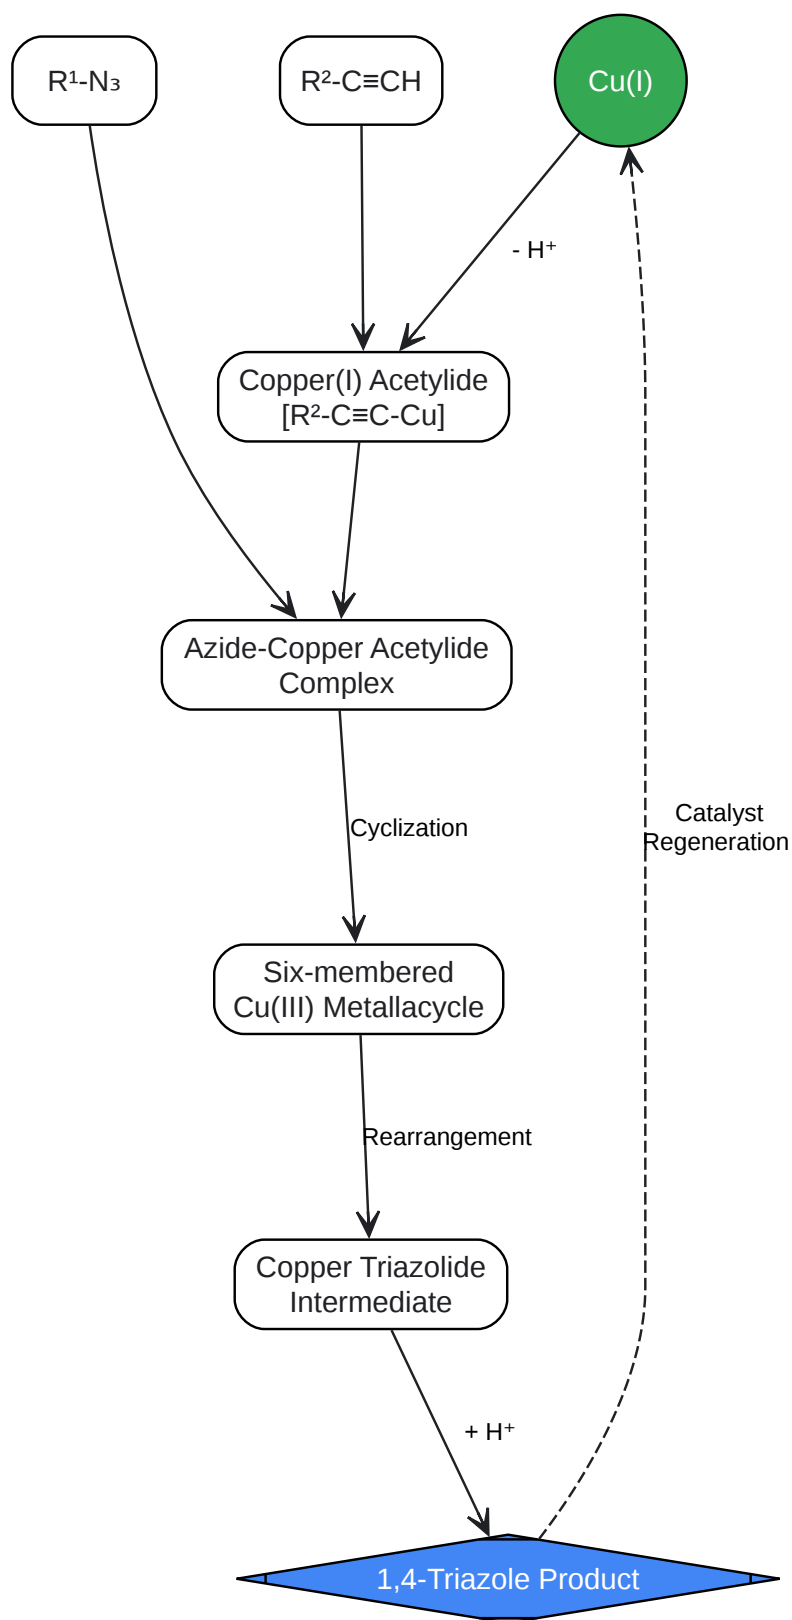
$R^1$-$N_3$

$R^2$-C≡CH

Cu(I)

- $H^+$

Copper(I) Acetylide
[$R^2$-C≡C-Cu]

Azide-Copper Acetylide Complex

Cyclization

Six-membered Cu(III) Metallacycle

Rearrangement

Copper Triazolide Intermediate

+ $H^+$

1,4-Triazole Product

Catalyst Regeneration